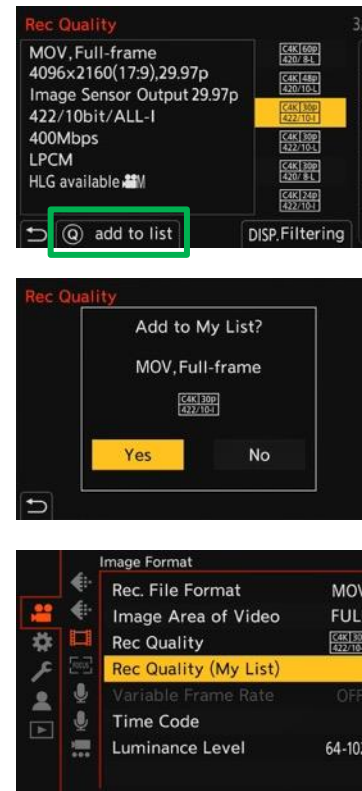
Rec Quality

MOV,Full-frame
4096x2160(17:9),29.97p
Image Sensor Output 29.97p
422/10bit/ALL-I
400Mbps
LPCM
HLG available

C4K 60p 420/8-L
C4K 48p 420/10-L
C4K 30p 422/10-I
C4K 30p 422/10-L
C4K 30p 420/8-L
C4K 24p 422/10-I

Q add to list
DISP. Filtering

Rec Quality

Add to My List?

MOV,Full-frame

C4K 30p 422/10-I

Yes
No

Image Format

Rec. File Format MOV
Image Area of Video FUL
Rec Quality C4K 30p 422/10
Rec Quality (My List)
Variable Frame Rate OFF
Time Code
Luminance Level 64-102